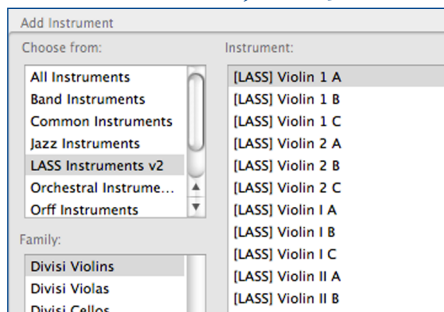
Add Instrument

Choose from:

All Instruments
Band Instruments
Common Instruments
Jazz Instruments
LASS Instruments v2
Orchestral Instrume...
Orff Instruments

Family:

Divisi Violins
Divisi Violas
Divisi Cellos

Instrument:

[LASS] Violin 1 A
[LASS] Violin 1 B
[LASS] Violin 1 C
[LASS] Violin 2 A
[LASS] Violin 2 B
[LASS] Violin 2 C
[LASS] Violin I A
[LASS] Violin I B
[LASS] Violin I C
[LASS] Violin II A
[LASS] Violin II B